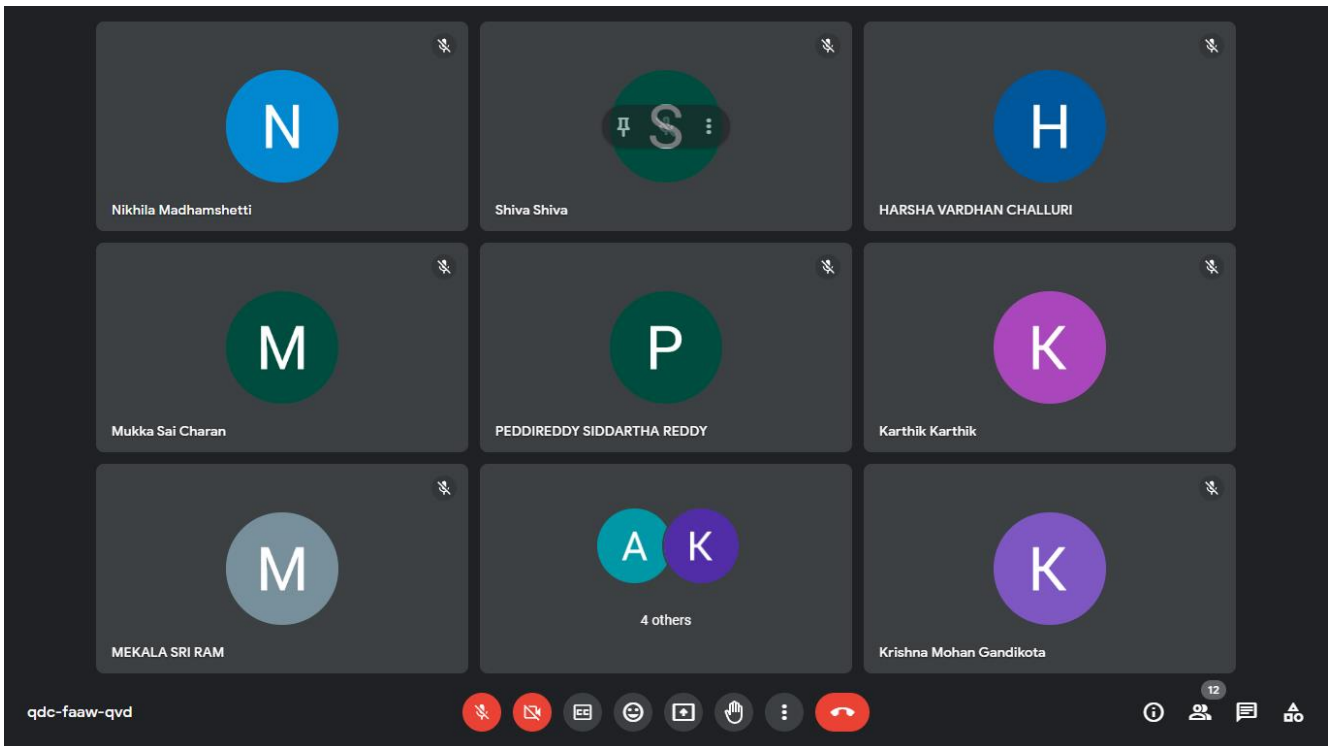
N
Nikhila Madhamshetti

S
Shiva Shiva

H
HARSHA VARDHAN CHALLURI

M
Mukka Sai Charan

P
PEDDIREDDY SIDDARTHA REDDY

K
Karthik Karthik

M
MEKALA SRI RAM

A K
4 others

K
Krishna Mohan Gandikota

qdc-faaw-qvd

12